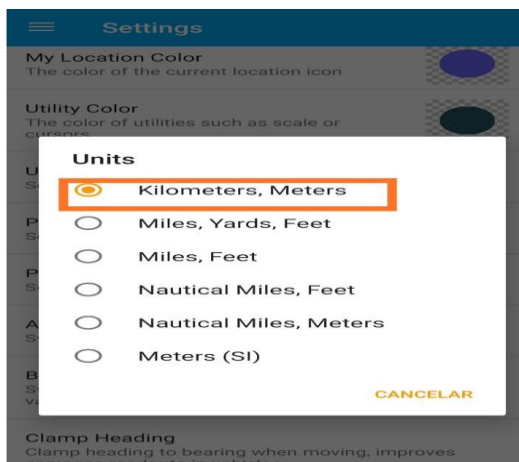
Settings

My Location Color
The color of the current location icon

Utility Color
The color of utilities such as scale or cursors

U
S

P
S

P
S

A
S

B
S
V

Units

Kilometers, Meters

Miles, Yards, Feet

Miles, Feet

Nautical Miles, Feet

Nautical Miles, Meters

Meters (SI)

CANCELAR

Clamp Heading
Clamp heading to bearing when moving, improves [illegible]